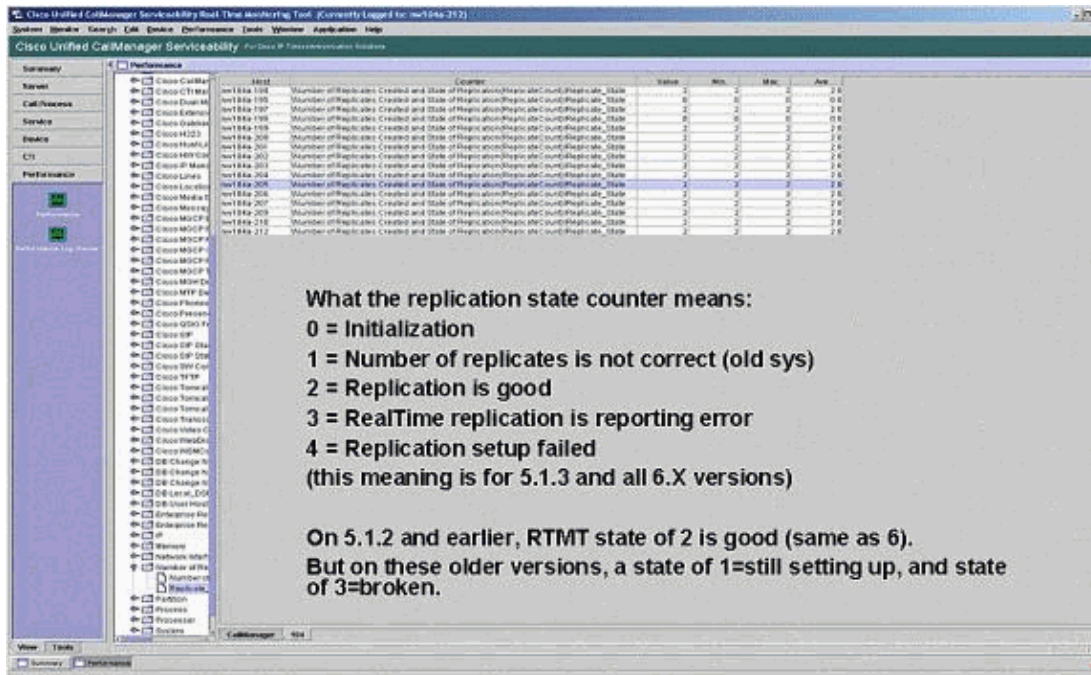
Cisco Unified CallManager Serviceability Real-Time Monitoring Tool (Currently Logged to: nw184a-212)

System Monitor Search Edit Device Performance Tools Window Application Help

Cisco Unified CallManager Serviceability

Summary
Server
Call Process
Service
Device
CTI
Performance

Performance

| Host | Counter | Value | Min. | Max | Ave |
|---|---|---|---|---|---|
| nw184a-195 | \Number of Replicates Created and State of Replication(ReplicateCount)\Replicate_State | 2 | 2 | 2 | 2 |
| nw184a-196 | \Number of Replicates Created and State of Replication(ReplicateCount)\Replicate_State | 0 | 0 | 0 | 0 |
| nw184a-197 | \Number of Replicates Created and State of Replication(ReplicateCount)\Replicate_State | 2 | 2 | 2 | 2 |
| nw184a-198 | \Number of Replicates Created and State of Replication(ReplicateCount)\Replicate_State | 0 | 0 | 0 | 0 |
| nw184a-199 | \Number of Replicates Created and State of Replication(ReplicateCount)\Replicate_State | 2 | 2 | 2 | 2 |
| nw184a-200 | \Number of Replicates Created and State of Replication(ReplicateCount)\Replicate_State | 2 | 2 | 2 | 2 |
| nw184a-201 | \Number of Replicates Created and State of Replication(ReplicateCount)\Replicate_State | 2 | 2 | 2 | 2 |
| nw184a-202 | \Number of Replicates Created and State of Replication(ReplicateCount)\Replicate_State | 2 | 2 | 2 | 2 |
| nw184a-203 | \Number of Replicates Created and State of Replication(ReplicateCount)\Replicate_State | 2 | 2 | 2 | 2 |
| nw184a-204 | \Number of Replicates Created and State of Replication(ReplicateCount)\Replicate_State | 2 | 2 | 2 | 2 |
| nw184a-205 | \Number of Replicates Created and State of Replication(ReplicateCount)\Replicate_State | 2 | 2 | 2 | 2 |
| nw184a-206 | \Number of Replicates Created and State of Replication(ReplicateCount)\Replicate_State | 2 | 2 | 2 | 2 |
| nw184a-207 | \Number of Replicates Created and State of Replication(ReplicateCount)\Replicate_State | 2 | 2 | 2 | 2 |
| nw184a-209 | \Number of Replicates Created and State of Replication(ReplicateCount)\Replicate_State | 2 | 2 | 2 | 2 |
| nw184a-210 | \Number of Replicates Created and State of Replication(ReplicateCount)\Replicate_State | 2 | 2 | 2 | 2 |
| nw184a-212 | \Number of Replicates Created and State of Replication(ReplicateCount)\Replicate_State | 2 | 2 | 2 | 2 |

What the replication state counter means:
0 = Initialization
1 = Number of replicates is not correct (old sys)
2 = Replication is good
3 = RealTime replication is reporting error
4 = Replication setup failed
(this meaning is for 5.1.3 and all 6.X versions)

On 5.1.2 and earlier, RTMT state of 2 is good (same as 6).
But on these older versions, a state of 1=still setting up, and state of 3=broken.

CallManager

View Tools

Summary Performance